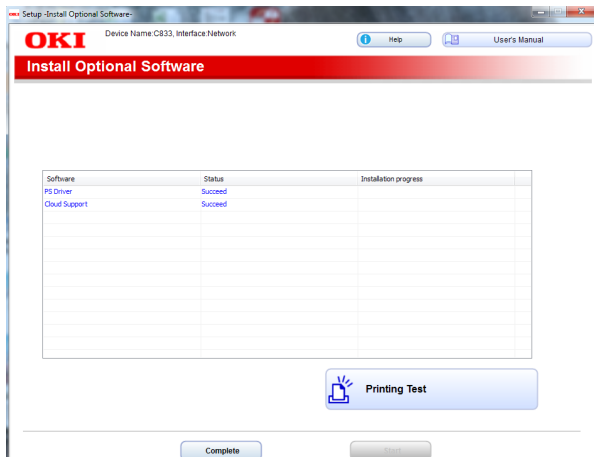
OKI Setup -Install Optional Software-

OKI

Device Name:C833, Interface:Network

Help

User's Manual

Install Optional Software

| Software | Status | Installation progress |
|---|---|---|
| PS Driver | Succeed | |
| Cloud Support | Succeed | |

Printing Test

Complete

Start